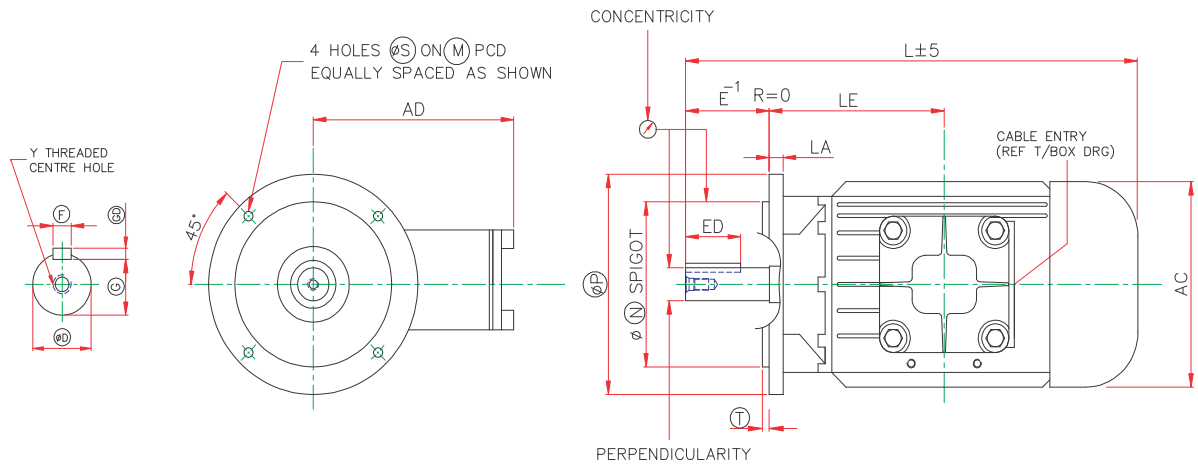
CONCENTRICITY

4 HOLES ØS ON M PCD
EQUALLY SPACED AS SHOWN

L±5

$E^{-1}$ R=0 LE

AD

Y THREADED
CENTRE HOLE

CABLE ENTRY
(REF T/BOX DRG)

LA

F

GD

45°

ED

G

ØP

Ø N SPIGOT

AC

ØD

T

PERPENDICULARITY